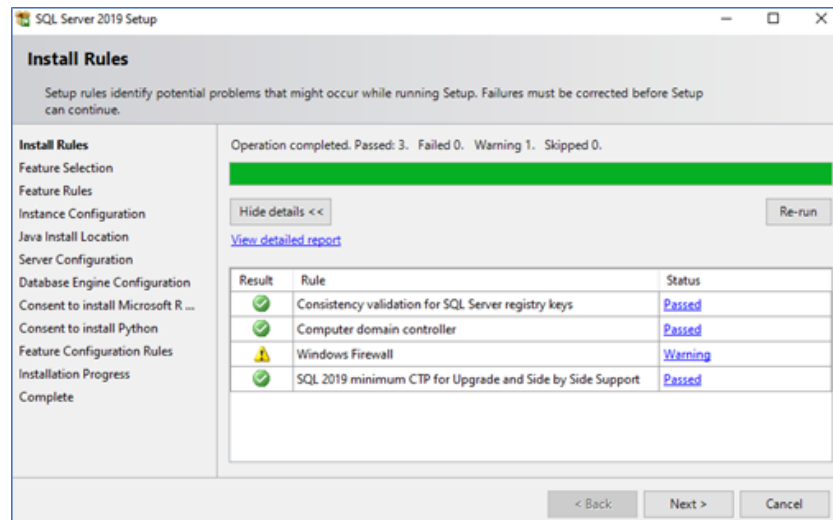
SQL Server 2019 Setup

Install Rules

Setup rules identify potential problems that might occur while running Setup. Failures must be corrected before Setup can continue.

Install Rules
Feature Selection
Feature Rules
Instance Configuration
Java Install Location
Server Configuration
Database Engine Configuration
Consent to install Microsoft R ...
Consent to install Python
Feature Configuration Rules
Installation Progress
Complete

Operation completed. Passed: 3. Failed 0. Warning 1. Skipped 0.

Hide details <<

Re-run

View detailed report

| Result | Rule | Status |
|---|---|---|
| | Consistency validation for SQL Server registry keys | Passed |
| | Computer domain controller | Passed |
| | Windows Firewall | Warning |
| | SQL 2019 minimum CTP for Upgrade and Side by Side Support | Passed |

< Back
Next >
Cancel